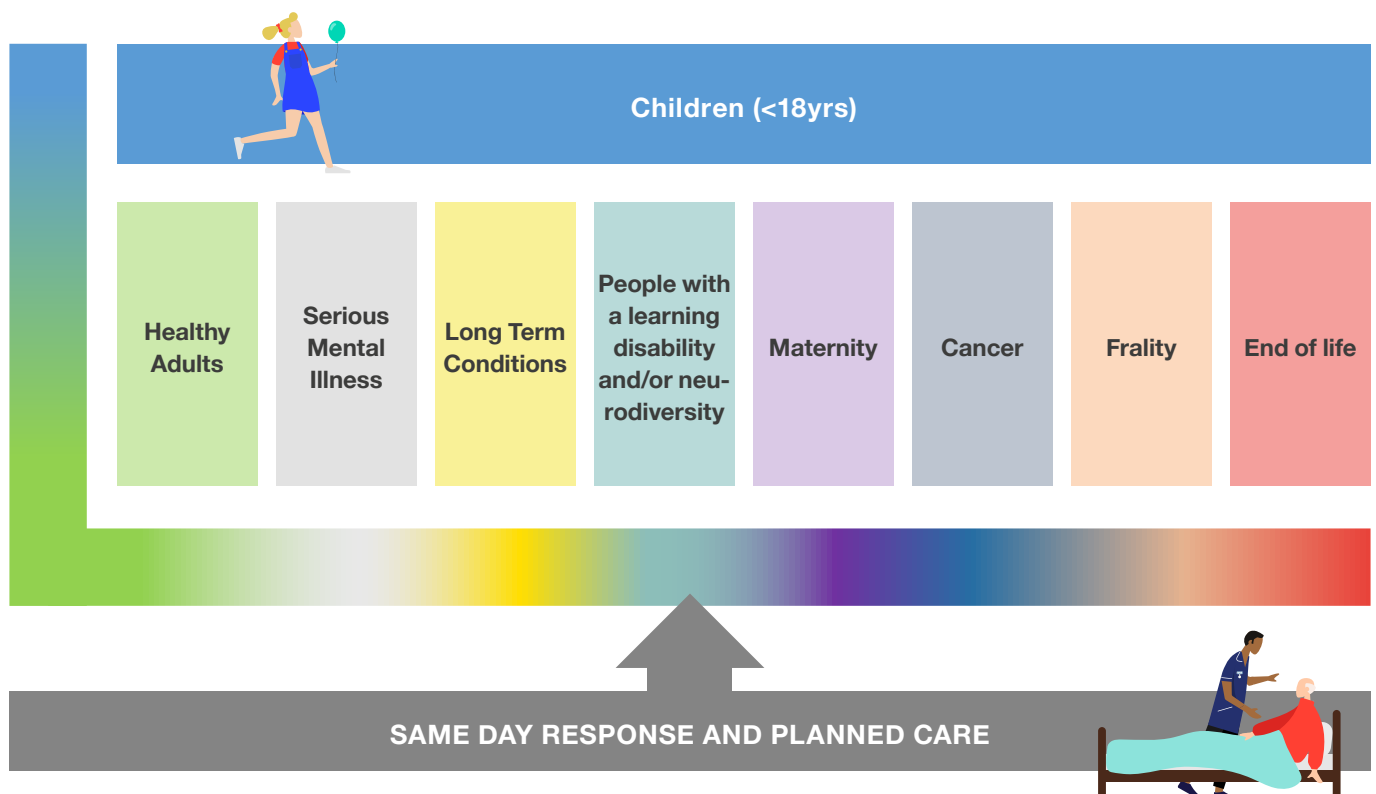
Children (<18yrs)

Healthy Adults

Serious Mental Illness

Long Term Conditions

People with a learning disability and/or neurodiversity

Maternity

Cancer

Frality

End of life

SAME DAY RESPONSE AND PLANNED CARE